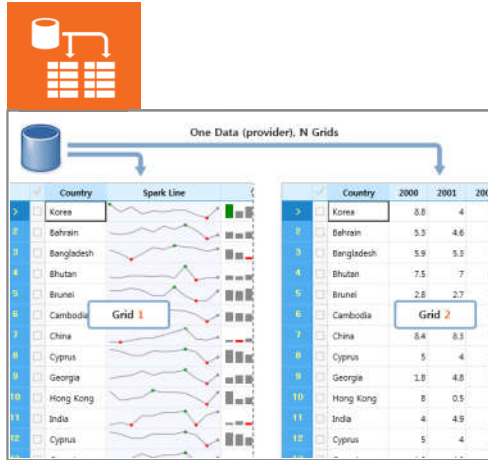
One Data (provider), N Grids

| | | Country | Spark Line |
|---|---|---|---|
| > | | Korea | |
| 2 | | Bahrain | |
| 3 | | Bangladesh | |
| 4 | | Bhutan | |
| 5 | | Brunei | |
| 6 | | Cambodia | |
| 7 | | China | |
| 8 | | Cyprus | |
| 9 | | Georgia | |
| 10 | | Hong Kong | |
| 11 | | India | |
| 12 | | Cyprus | |

Grid 1

| | | Country | 2000 | 2001 | 200 |
|---|---|---|---|---|---|
| > | | Korea | 8.8 | 4 | |
| 2 | | Bahrain | 5.3 | 4.6 | |
| 3 | | Bangladesh | 5.9 | 5.3 | |
| 4 | | Bhutan | 7.5 | 7 | |
| 5 | | Brunei | 2.8 | 2.7 | |
| 6 | | Cambodia | | | |
| 7 | | China | 8.4 | 8.3 | |
| 8 | | Cyprus | 5 | 4 | |
| 9 | | Georgia | 1.8 | 4.8 | |
| 10 | | Hong Kong | 8 | 0.5 | |
| 11 | | India | 4 | 4.9 | |
| 12 | | Cyprus | 5 | 4 | |

Grid 2